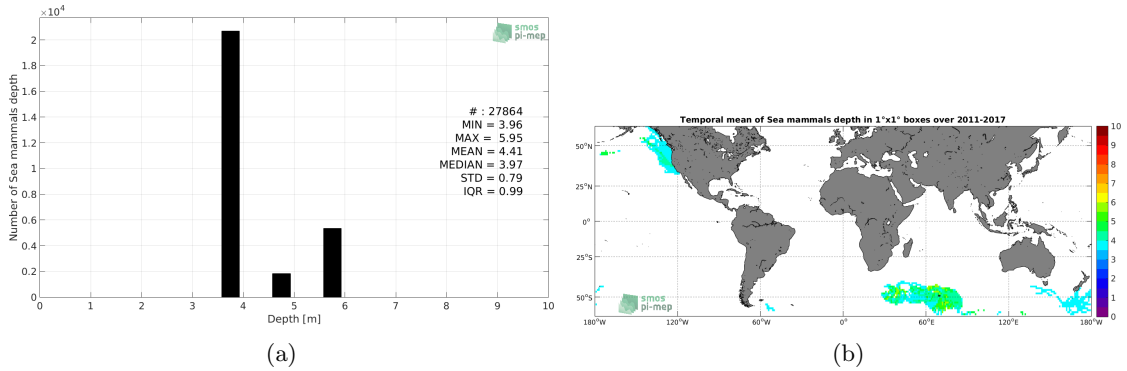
$\times10^4$

smos pi-mep

Number of Sea mammals depth

2
1.8
1.6
1.4
1.2
1
0.8
0.6
0.4
0.2
0

0 1 2 3 4 5 6 7 8 9 10

Depth [m]

# : 27864
MIN = 3.96
MAX = 5.95
MEAN = 4.41
MEDIAN = 3.97
STD = 0.79
IQR = 0.99

(a)

Temporal mean of Sea mammals depth in 1°x1° boxes over 2011-2017

50°N
25°N
0°
25°S
50°S

180°W 120°W 60°W 0° 60°E 120°E 180°W

10
9
8
7
6
5
4
3
2
1
0

smos pi-mep

(b)